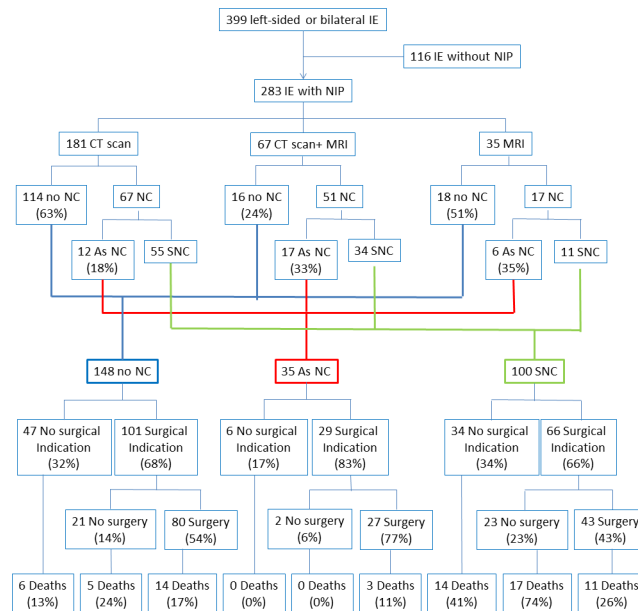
399 left-sided or bilateral IE

116 IE without NIP

283 IE with NIP

181 CT scan

67 CT scan+ MRI

35 MRI

114 no NC (63%)

67 NC

16 no NC (24%)

51 NC

18 no NC (51%)

17 NC

12 As NC (18%)

55 SNC

17 As NC (33%)

34 SNC

6 As NC (35%)

11 SNC

148 no NC

35 As NC

100 SNC

47 No surgical Indication (32%)

101 Surgical Indication (68%)

6 No surgical Indication (17%)

29 Surgical Indication (83%)

34 No surgical Indication (34%)

66 Surgical Indication (66%)

21 No surgery (14%)

80 Surgery (54%)

2 No surgery (6%)

27 Surgery (77%)

23 No surgery (23%)

43 Surgery (43%)

6 Deaths (13%)

5 Deaths (24%)

14 Deaths (17%)

0 Deaths (0%)

0 Deaths (0%)

3 Deaths (11%)

14 Deaths (41%)

17 Deaths (74%)

11 Deaths (26%)